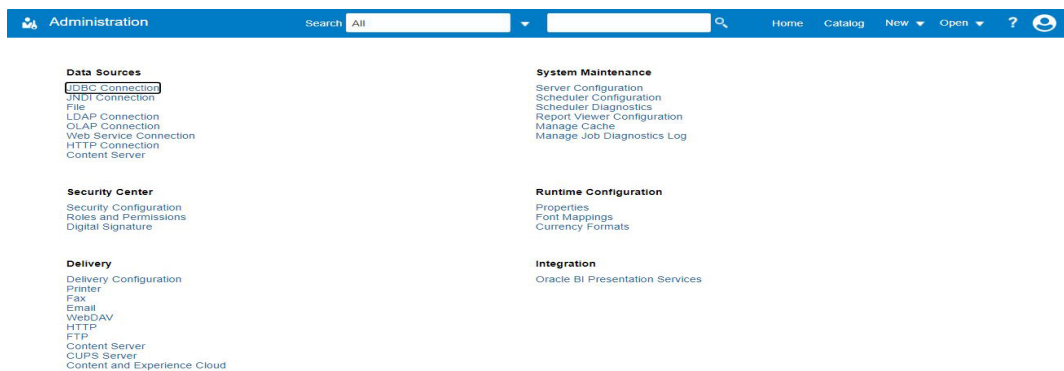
Administration

Search All

Home Catalog New Open ?

Data Sources

JDBC Connection
JNDI Connection
File
LDAP Connection
OLAP Connection
Web Service Connection
HTTP Connection
Content Server

Security Center

Security Configuration
Roles and Permissions
Digital Signature

Delivery

Delivery Configuration
Printer
Fax
Email
WebDAV
HTTP
FTP
Content Server
CUPS Server
Content and Experience Cloud

System Maintenance

Server Configuration
Scheduler Configuration
Scheduler Diagnostics
Report Viewer Configuration
Manage Cache
Manage Job Diagnostics Log

Runtime Configuration

Properties
Font Mappings
Currency Formats

Integration

Oracle BI Presentation Services